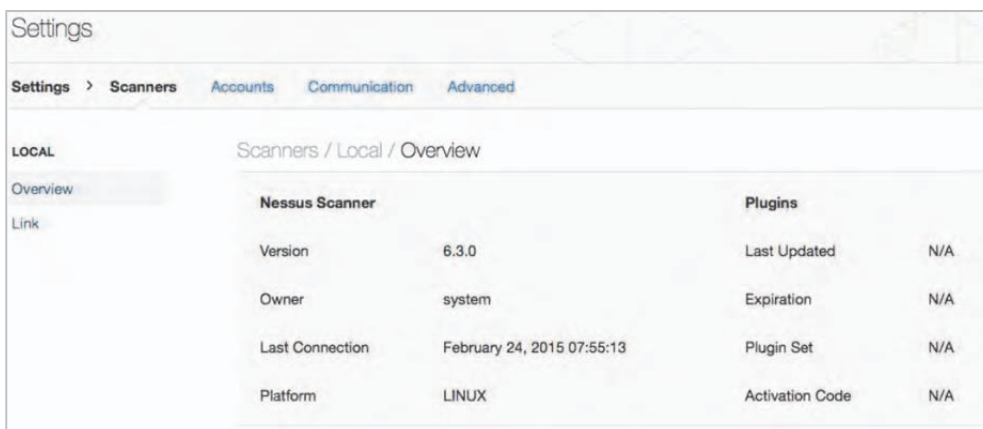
Settings

Settings > Scanners Accounts Communication Advanced

LOCAL

Overview

Link

Scanners / Local / Overview

| Nessus Scanner | | Plugins | |
|---|---|---|---|
| Version | 6.3.0 | Last Updated | N/A |
| Owner | system | Expiration | N/A |
| Last Connection | February 24, 2015 07:55:13 | Plugin Set | N/A |
| Platform | LINUX | Activation Code | N/A |